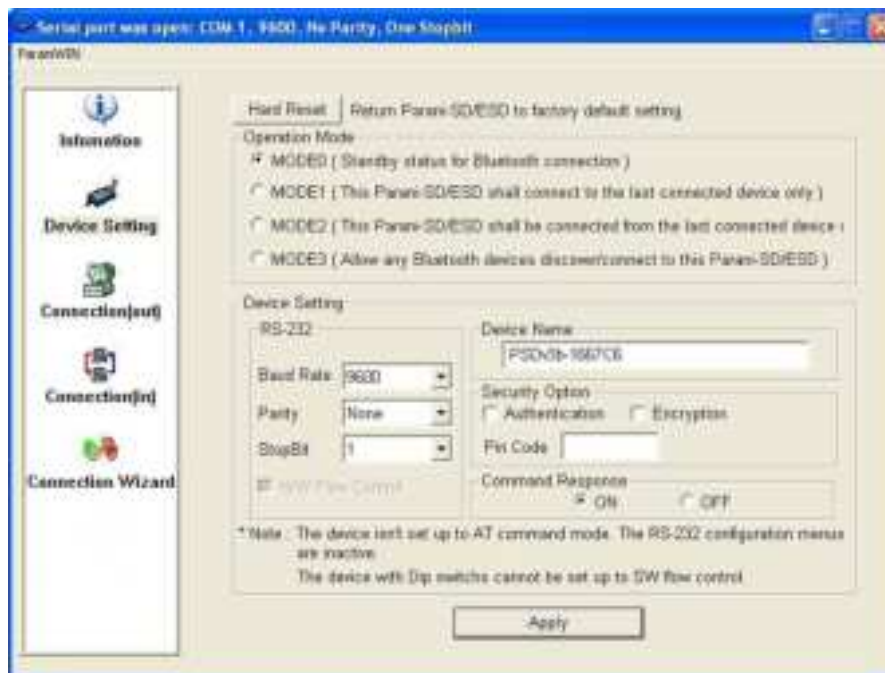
Serial port was open: COM 1, 9600, No Parity, One Stopbit
ParaniWIN

Information

Device Setting

Connection(out)

Connection(in)

Connection Wizard

Hard Reset | Return Parani-SD/ESD to factory default setting

Operation Mode
MODE0 ( Standby status for Bluetooth connection )
MODE1 ( This Parani-SD/ESD shall connect to the last connected device only )
MODE2 ( This Parani-SD/ESD shall be connected from the last connected device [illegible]
MODE3 ( Allow any Bluetooth devices discover/connect to this Parani-SD/ESD )

Device Setting
RS-232
Baud Rate 9600
Parity None
StopBit 1
HW Flow Control

Device Name
PSDv3b-1667C6

Security Option
Authentication Encryption
Pin Code

Command Response
ON OFF

* Note : The device isn't set up to AT command mode. The RS-232 configuration menus are inactive.
The device with Dip switchs cannot be set up to SW flow control.

Apply